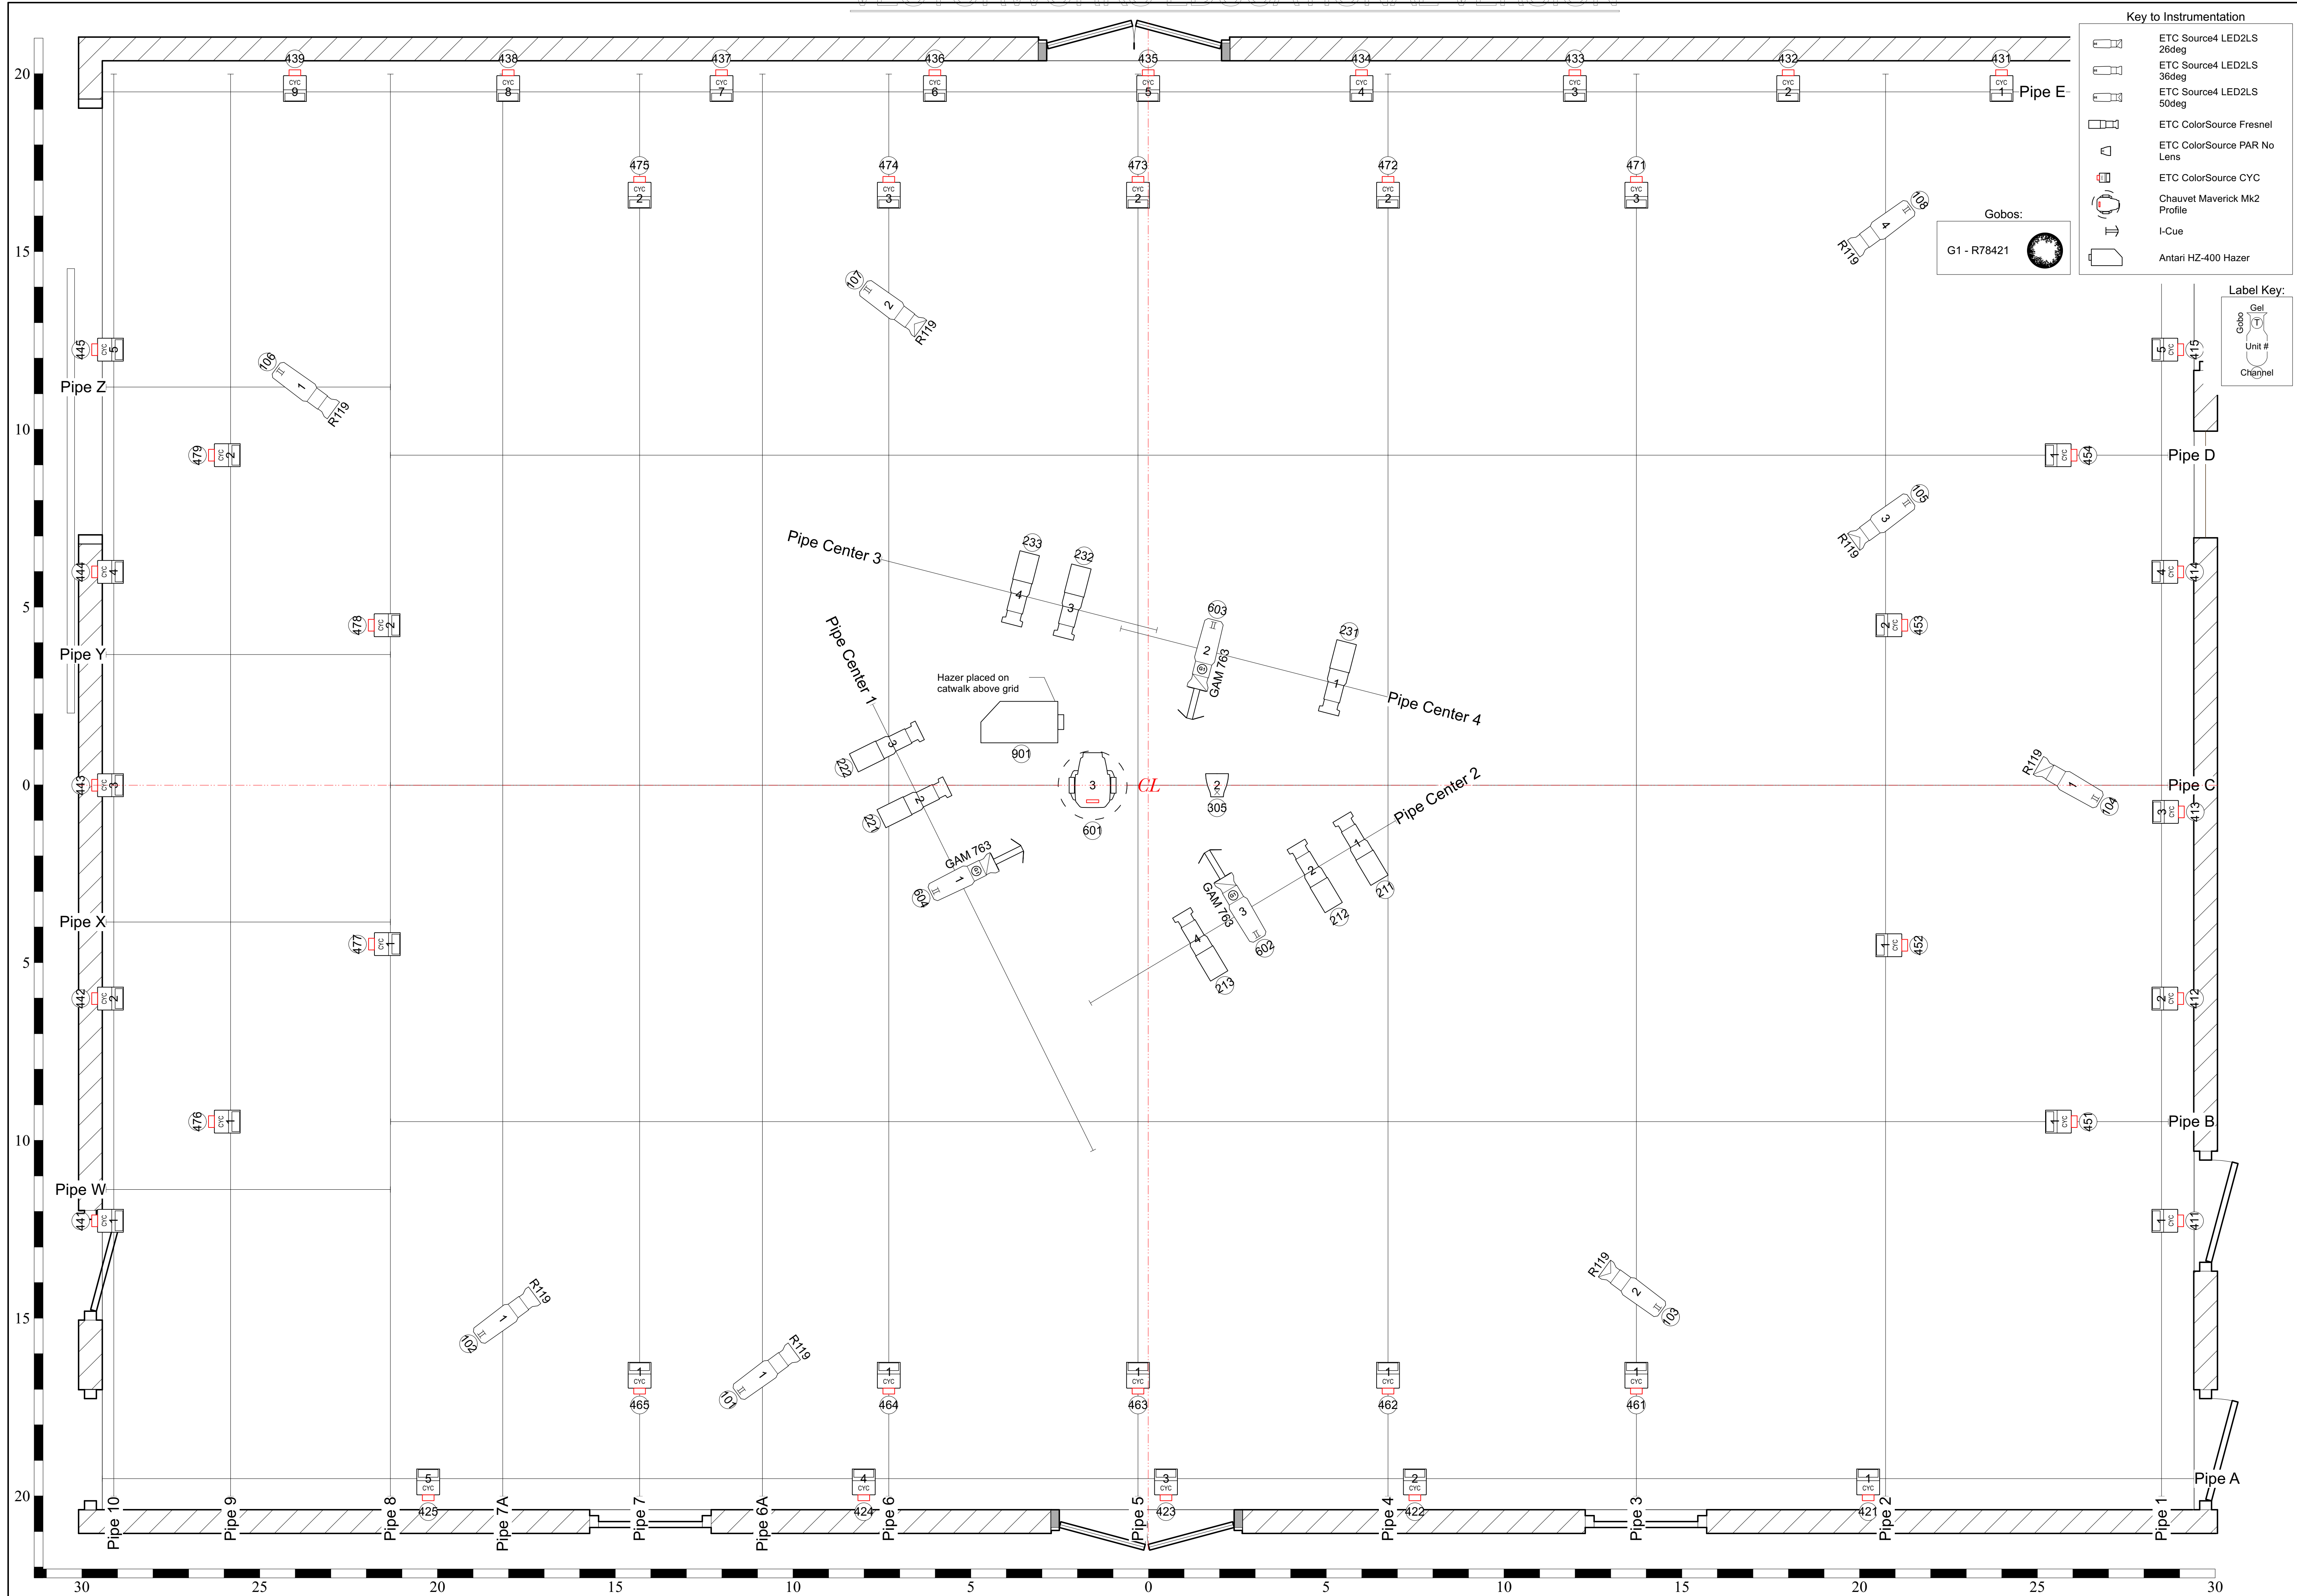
Key to Instrumentation

ETC Source4 LED2LS 26deg
ETC Source4 LED2LS 36deg
ETC Source4 LED2LS 50deg
ETC ColorSource Fresnel
ETC ColorSource PAR No Lens
ETC ColorSource CYC
Chauvet Maverick Mk2 Profile
I-Cue
Antari HZ-400 Hazer

Gobos:
G1 - R78421

Label Key:
Gel
Gobo
Unit #
Channel

439 CYC 9
438 CYC 8
437 CYC 7
436 CYC 6
435 CYC 5
434 CYC 4
433 CYC 3
432 CYC 2
431 CYC 1
Pipe E

475 CYC 2
474 CYC 3
473 CYC 2
472 CYC 2
471 CYC 3

108 4 R119
107 2 R119
106 1 R119
105 3 R119
104 1 R119
103 2 R119
102 1 R119
101 1 R119

445 CYC 5
444 CYC 4
443 CYC 3
442 CYC 2
441 CYC 1
479 CYC 2
478 CYC 2
477 CYC 1
476 CYC 1
415 CYC 5
414 CYC 4
413 CYC 3
412 CYC 2
411 CYC 1
454 CYC 1
453 CYC 2
452 CYC 1
451 CYC 1

Pipe Z
Pipe Y
Pipe X
Pipe W
Pipe D
Pipe C
Pipe B
Pipe A

Pipe Center 3
Pipe Center 1
Pipe Center 4
Pipe Center 2

233 4
232 3
603 2 GAM 763
231 1
Hazer placed on catwalk above grid
901
222 3
221 2
601 3
CL
305 2
604 1 GAM 763
602 3 GAM 763
213 4
212 2
211 1

465 1 CYC
464 1 CYC
463 1 CYC
462 1 CYC
461 1 CYC
425 5 CYC
424 4 CYC
423 3 CYC
422 2 CYC
421 1 CYC

Pipe 10
Pipe 9
Pipe 8
Pipe 7A
Pipe 7
Pipe 6A
Pipe 6
Pipe 5
Pipe 4
Pipe 3
Pipe 2
Pipe 1

20
15
10
5
0
5
10
15
20

30 25 20 15 10 5 0 5 10 15 20 25 30